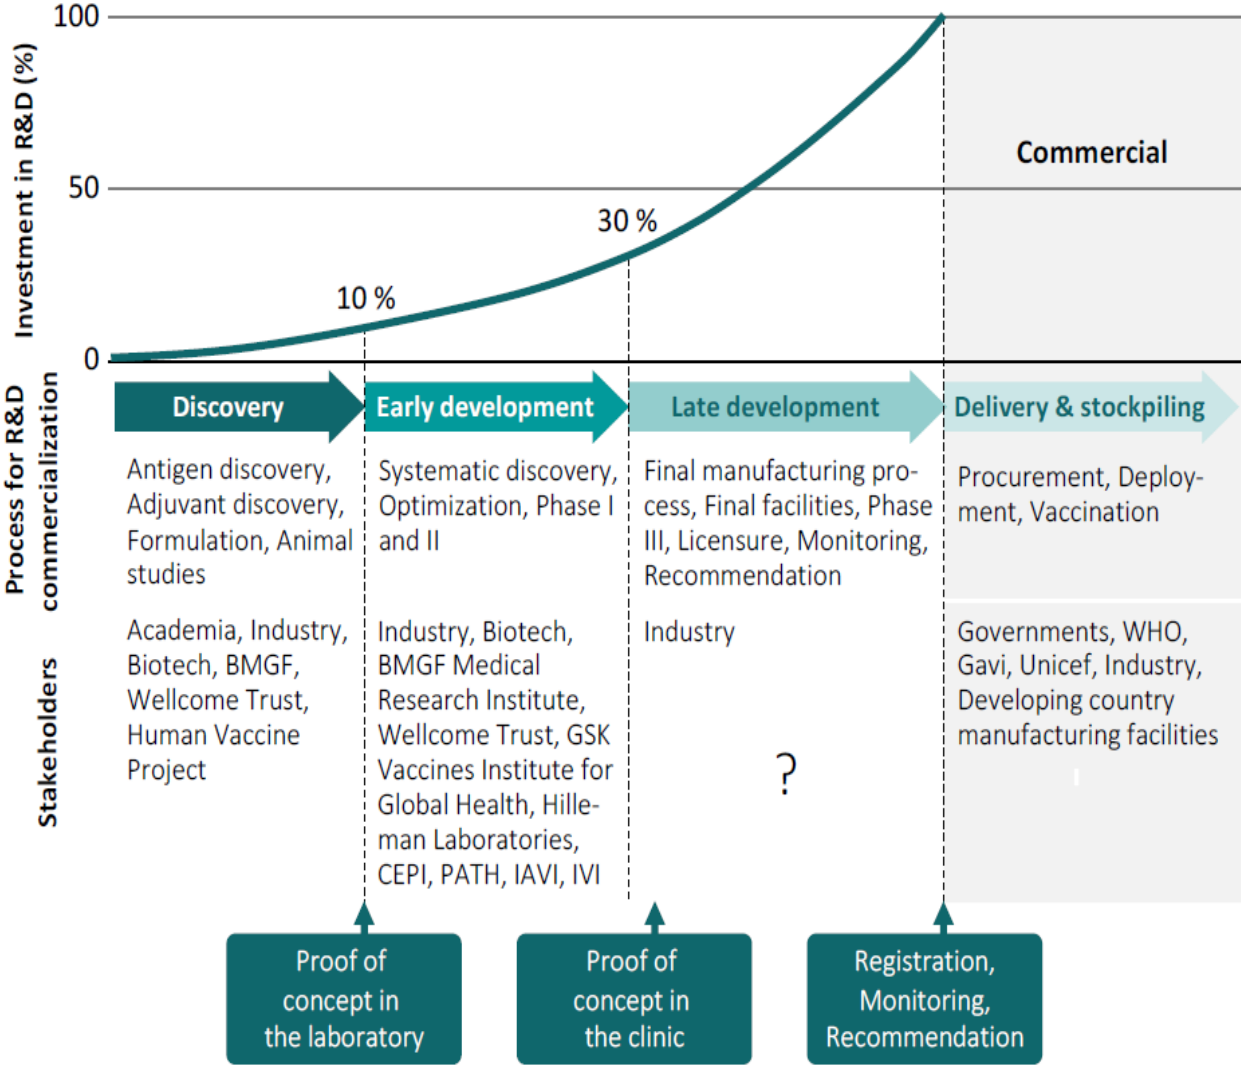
100

50

0

Investment in R&D (%)

Commercial

30 %

10 %

Process for R&D commercialization

Discovery

Early development

Late development

Delivery & stockpiling

Antigen discovery, Adjuvant discovery, Formulation, Animal studies

Systematic discovery, Optimization, Phase I and II

Final manufacturing process, Final facilities, Phase III, Licensure, Monitoring, Recommendation

Procurement, Deployment, Vaccination

Stakeholders

Academia, Industry, Biotech, BMGF, Wellcome Trust, Human Vaccine Project

Industry, Biotech, BMGF Medical Research Institute, Wellcome Trust, GSK Vaccines Institute for Global Health, Hilleman Laboratories, CEPI, PATH, IAVI, IVI

Industry

?

Governments, WHO, Gavi, Unicef, Industry, Developing country manufacturing facilities

Proof of concept in the laboratory

Proof of concept in the clinic

Registration, Monitoring, Recommendation